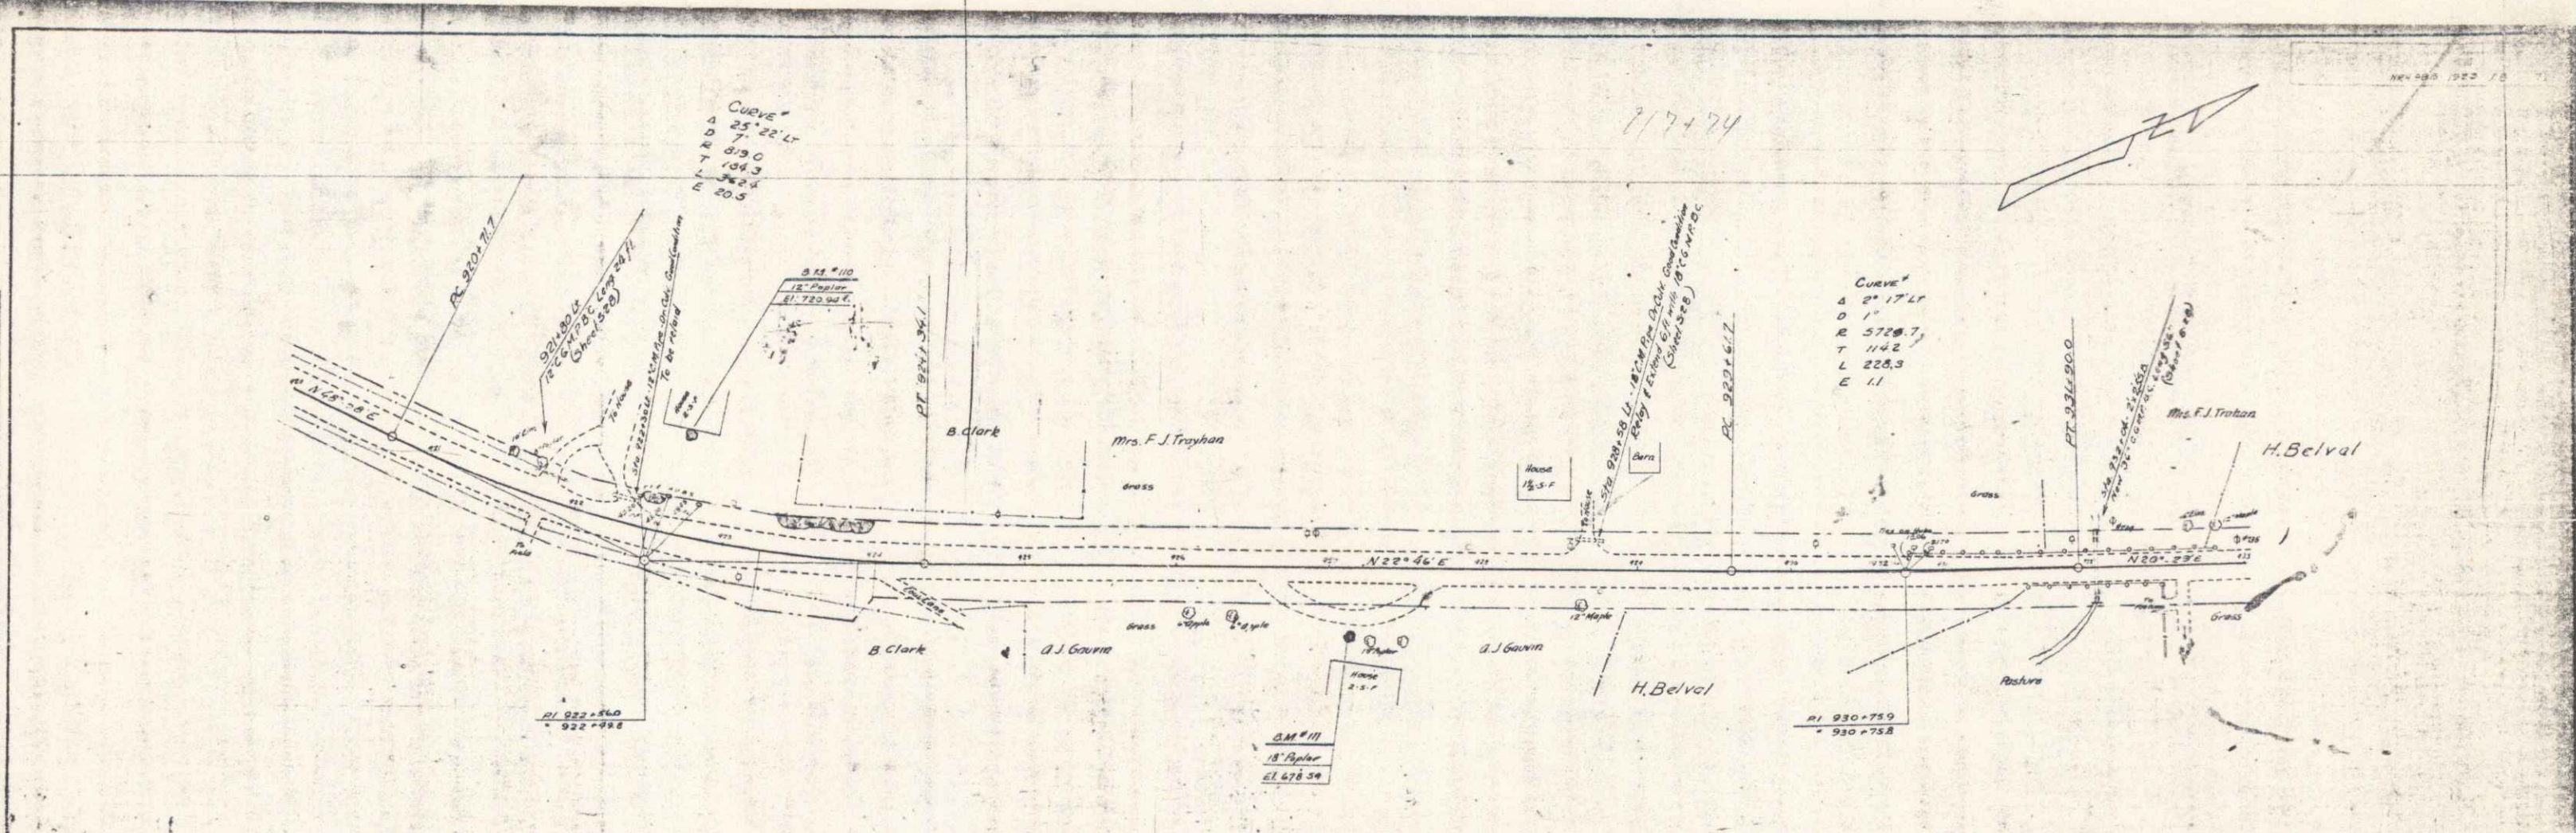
NR-4-84 1923 18

217+74

CURVE
Δ 25° 22' LT
D 7°
R 819.0
T 184.3
L 362.4
E 20.5

PC 920+71.7

921+80 Lt
12" C.M.P.S.C. Long 24 ft
(Sheet 328)

Sta 922+30 Lt - 12" C.M. Pipe On Cut. Good Condition To be Relaid

B.M. #110
12" Poplar
El. 720.94

PT 924+34.1

B. Clark

Mrs. F. J. Trayhan

Grass

House 1½-S-F

Barn

Sta 928+58 Lt - 18" C.M. Pipe On Cut. Good Condition Relay & Extend 6 ft with 18" C.M.P.S.C. (Sheet 328)

PC 929+61.7

CURVE
Δ 2° 17' LT
D 1°
R 5729.7
T 114.2
L 228.3
E 1.1

PT 931+90.0

Sta 932+04 Lt
New 36" C.M.P.S.C. Long 56'
(Sheet 328)

Mrs. F. J. Trohan

H. Belval

N 45° 58' E

N 22° 46' E

N 20° 29' E

Grass

B. Clark

A. J. Gauvin

Grass

12" Maple

18" Poplar

House 2-S-F

A. J. Gauvin

H. Belval

Pasture

Grass

PI 922+86.0
922+99.8

B.M. #111
18" Poplar
El. 678.54

PI 930+75.9
930+75.8